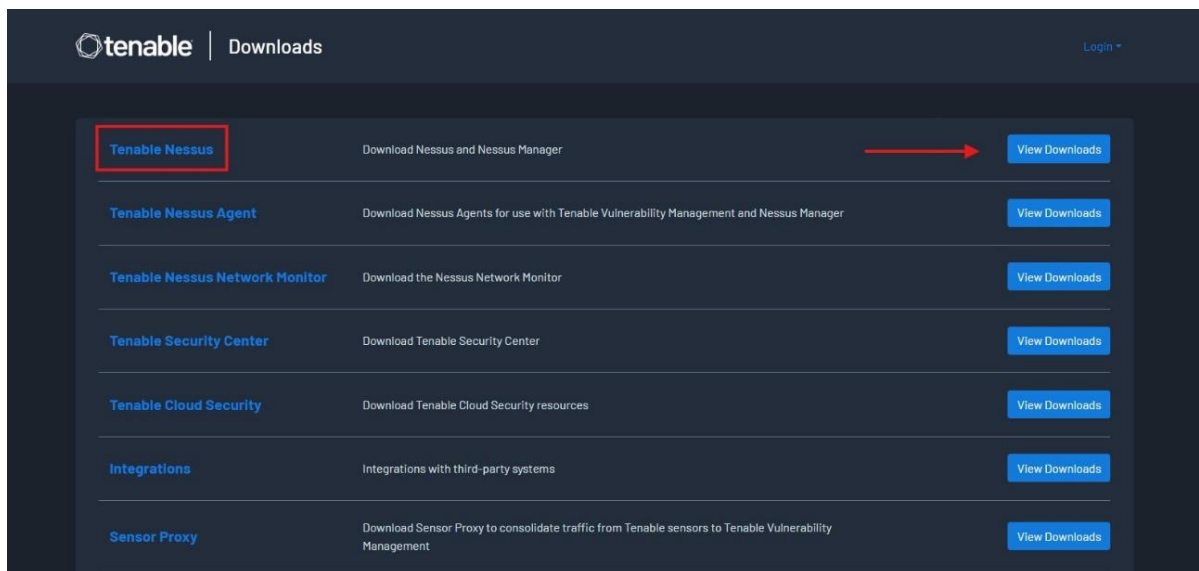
tenable | Downloads

Login

| | | |
|---|---|---|
| Tenable Nessus | Download Nessus and Nessus Manager | View Downloads |
| Tenable Nessus Agent | Download Nessus Agents for use with Tenable Vulnerability Management and Nessus Manager | View Downloads |
| Tenable Nessus Network Monitor | Download the Nessus Network Monitor | View Downloads |
| Tenable Security Center | Download Tenable Security Center | View Downloads |
| Tenable Cloud Security | Download Tenable Cloud Security resources | View Downloads |
| Integrations | Integrations with third-party systems | View Downloads |
| Sensor Proxy | Download Sensor Proxy to consolidate traffic from Tenable sensors to Tenable Vulnerability Management | View Downloads |